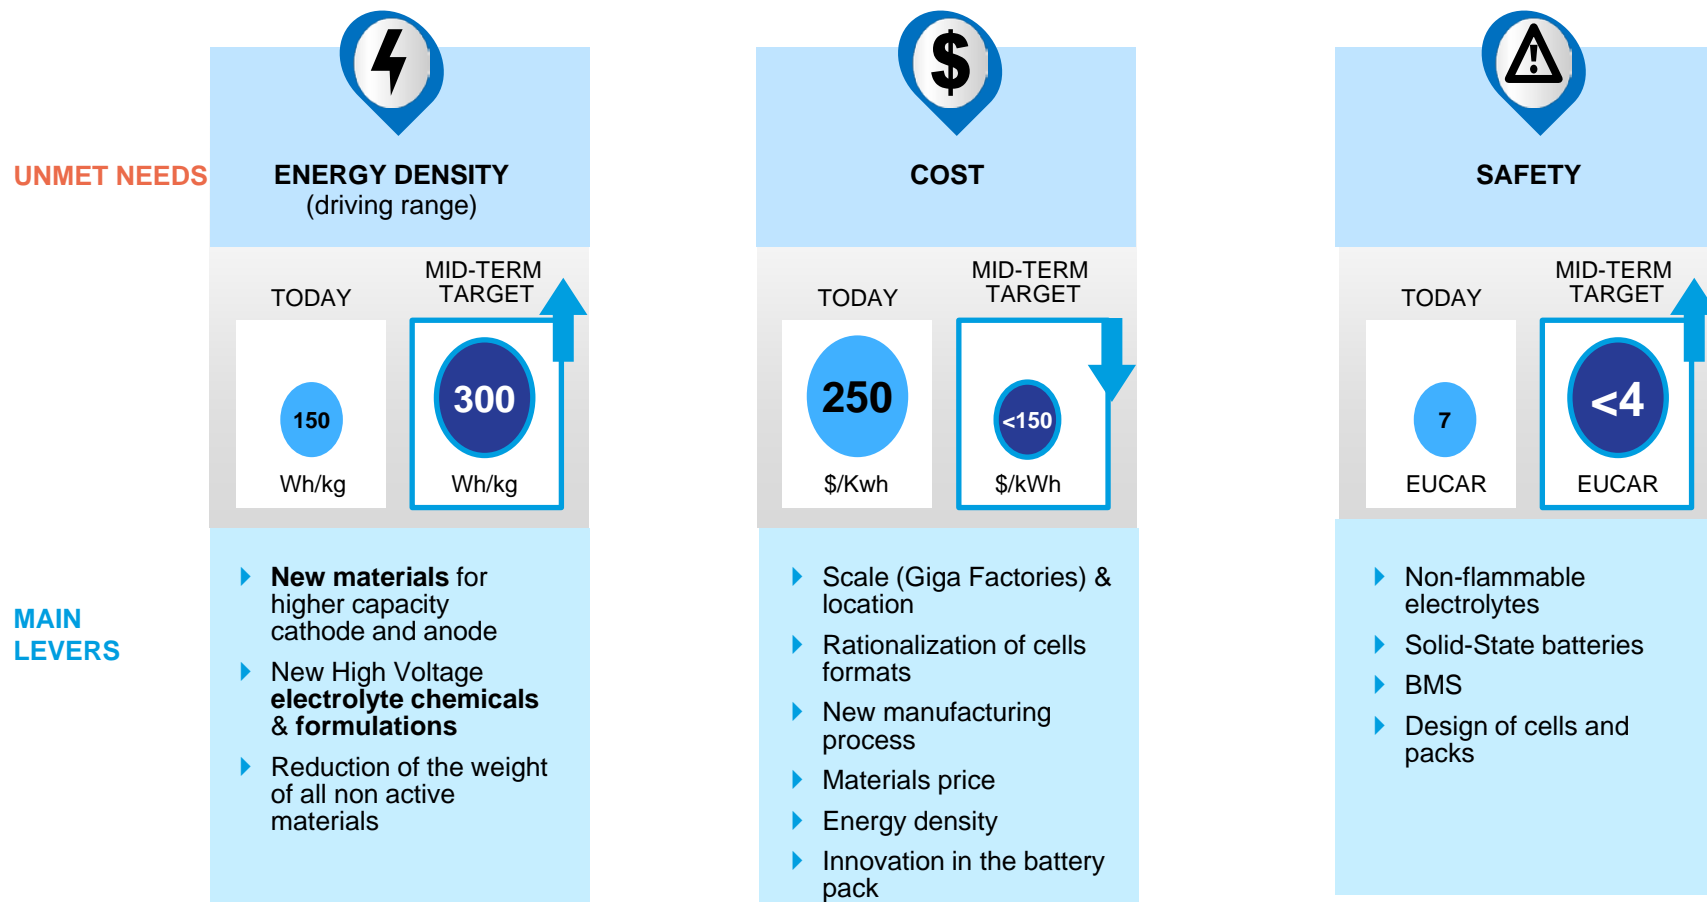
UNMET NEEDS

MAIN LEVERS

ENERGY DENSITY
(driving range)

TODAY

MID-TERM TARGET

150
Wh/kg

300
Wh/kg

- New materials for higher capacity cathode and anode
- New High Voltage electrolyte chemicals & formulations
- Reduction of the weight of all non active materials

COST

TODAY

MID-TERM TARGET

250
$/Kwh

<150
$/kWh

- Scale (Giga Factories) & location
- Rationalization of cells formats
- New manufacturing process
- Materials price
- Energy density
- Innovation in the battery pack

SAFETY

TODAY

MID-TERM TARGET

7
EUCAR

<4
EUCAR

- Non-flammable electrolytes
- Solid-State batteries
- BMS
- Design of cells and packs